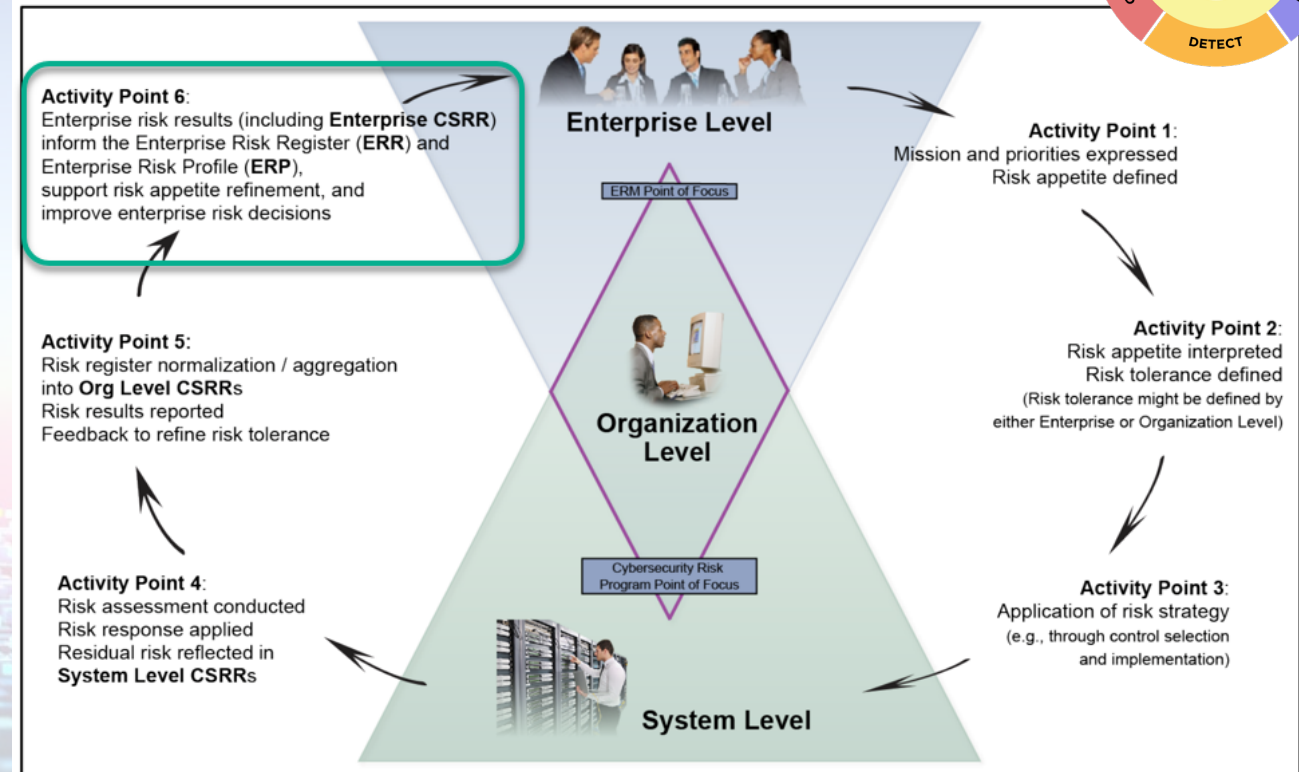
DETECT

Activity Point 6:
Enterprise risk results (including Enterprise CSRR) inform the Enterprise Risk Register (ERR) and Enterprise Risk Profile (ERP), support risk appetite refinement, and improve enterprise risk decisions

Enterprise Level

ERM Point of Focus

Activity Point 1:
Mission and priorities expressed
Risk appetite defined

Activity Point 5:
Risk register normalization / aggregation into Org Level CSRRs
Risk results reported
Feedback to refine risk tolerance

Organization Level

Activity Point 2:
Risk appetite interpreted
Risk tolerance defined
(Risk tolerance might be defined by either Enterprise or Organization Level)

Cybersecurity Risk Program Point of Focus

Activity Point 4:
Risk assessment conducted
Risk response applied
Residual risk reflected in System Level CSRRs

Activity Point 3:
Application of risk strategy
(e.g., through control selection and implementation)

System Level